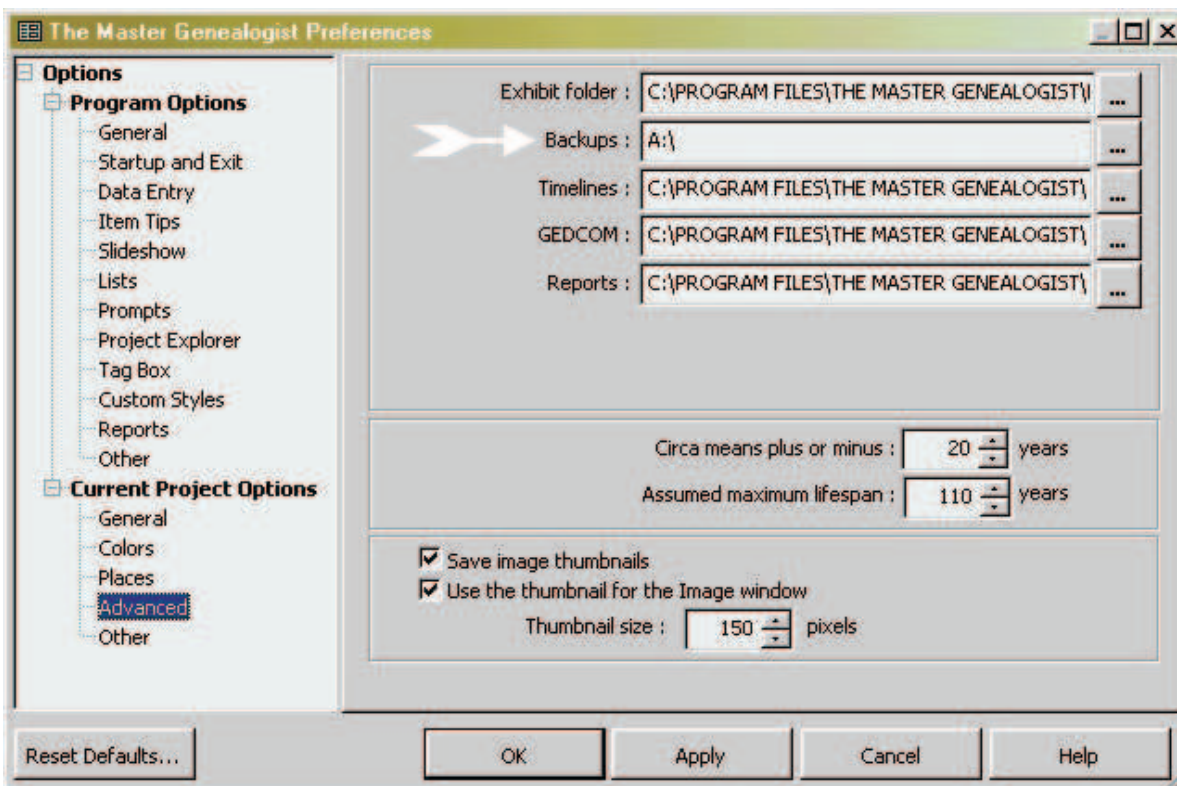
The Master Genealogist Preferences

Options
Program Options
General
Startup and Exit
Data Entry
Item Tips
Slideshow
Lists
Prompts
Project Explorer
Tag Box
Custom Styles
Reports
Other
Current Project Options
General
Colors
Places
Advanced
Other

Exhibit folder : C:\PROGRAM FILES\THE MASTER GENEALOGIST\I ...
Backups : A:\ ...
Timelines : C:\PROGRAM FILES\THE MASTER GENEALOGIST\ ...
GEDCOM : C:\PROGRAM FILES\THE MASTER GENEALOGIST\ ...
Reports : C:\PROGRAM FILES\THE MASTER GENEALOGIST\ ...

Circa means plus or minus : 20 years
Assumed maximum lifespan : 110 years

Save image thumbnails
Use the thumbnail for the Image window
Thumbnail size : 150 pixels

Reset Defaults...
OK
Apply
Cancel
Help